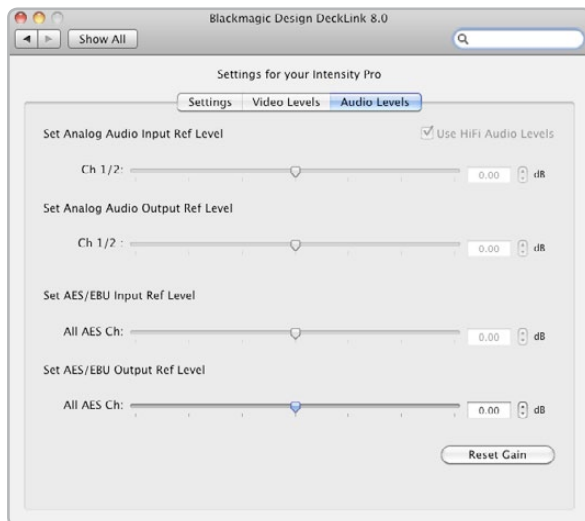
Blackmagic Design DeckLink 8.0

Show All

Settings for your Intensity Pro

Settings | Video Levels | Audio Levels

Set Analog Audio Input Ref Level

Use HiFi Audio Levels

Ch 1/2: 0.00 dB

Set Analog Audio Output Ref Level

Ch 1/2 : 0.00 dB

Set AES/EBU Input Ref Level

All AES Ch: 0.00 dB

Set AES/EBU Output Ref Level

All AES Ch: 0.00 dB

Reset Gain